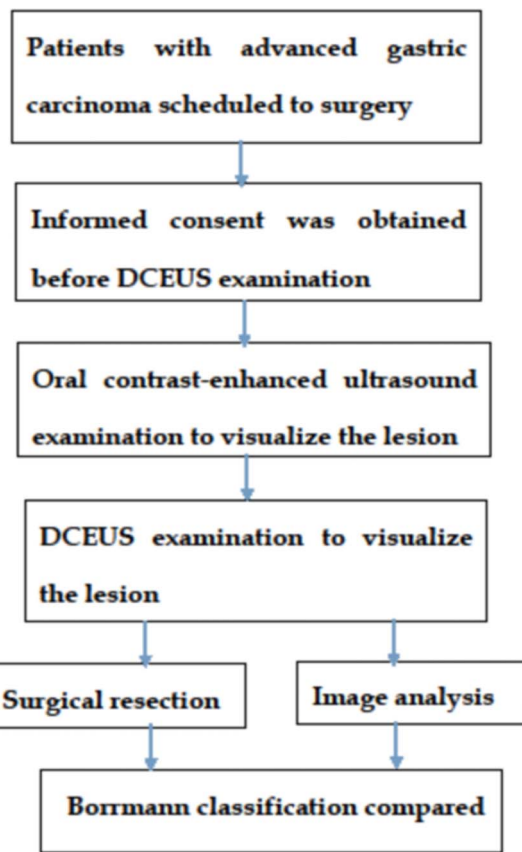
Patients with advanced gastric carcinoma scheduled to surgery

Informed consent was obtained before DCEUS examination

Oral contrast-enhanced ultrasound examination to visualize the lesion

DCEUS examination to visualize the lesion

Surgical resection

Image analysis

Borrmann classification compared